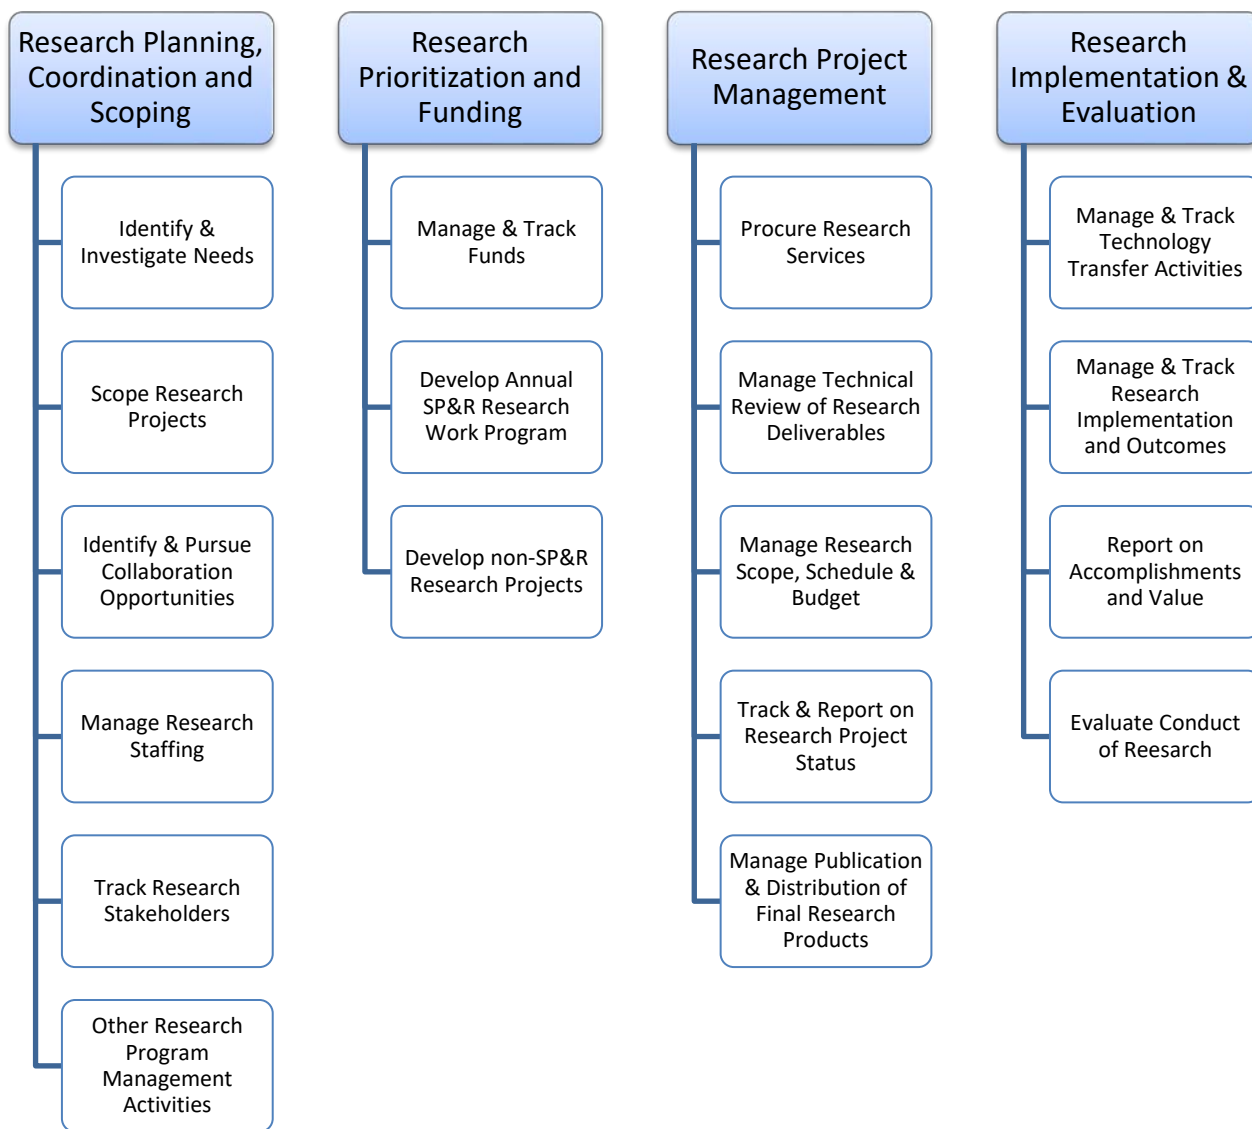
Research Planning, Coordination and Scoping

Identify & Investigate Needs

Scope Research Projects

Identify & Pursue Collaboration Opportunities

Manage Research Staffing

Track Research Stakeholders

Other Research Program Management Activities

Research Prioritization and Funding

Manage & Track Funds

Develop Annual SP&R Research Work Program

Develop non-SP&R Research Projects

Research Project Management

Procure Research Services

Manage Technical Review of Research Deliverables

Manage Research Scope, Schedule & Budget

Track & Report on Research Project Status

Manage Publication & Distribution of Final Research Products

Research Implementation & Evaluation

Manage & Track Technology Transfer Activities

Manage & Track Research Implementation and Outcomes

Report on Accomplishments and Value

Evaluate Conduct of Reesarch